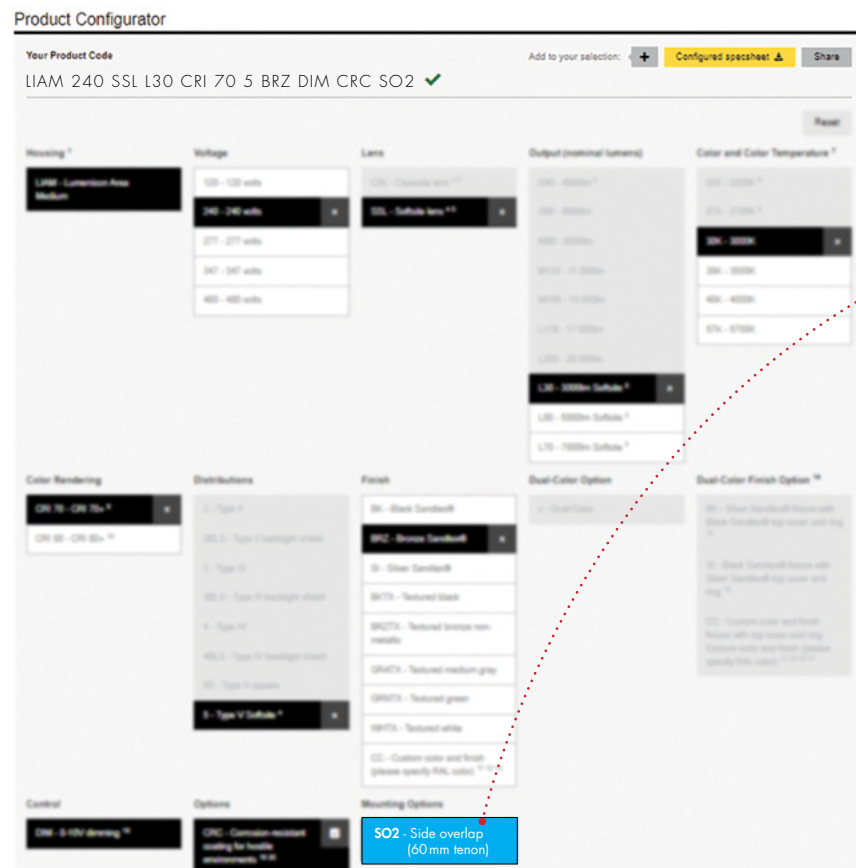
Product Configurator

Your Product Code

Add to your selection: + Configured specsheet Share

LIAM 240 SSL L30 CRI 70 5 BRZ DIM CRC SO2 ✔

Reset

Housing

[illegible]

Voltage

120 - 120 volts

240 - 240 volts

277 - 277 volts

347 - 347 volts

480 - 480 volts

Lens

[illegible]

SSL - Softlite lens

Output (nominal lumens)

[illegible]

L30 - 3000lm Softlite

L50 - 5000lm Softlite

L70 - 7000lm Softlite

Color and Color Temperature

22K - 2200K

27K - 2700K

30K - 3000K

35K - 3500K

40K - 4000K

57K - 5700K

Color Rendering

CRI 70 - CRI 70+

CRI 80 - CRI 80+

Distributions

2 - Type II

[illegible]

3 - Type III

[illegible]

4 - Type IV

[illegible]

5S - Type V square

5 - Type V Softlite

Finish

BK - Black Sandtex®

BRZ - Bronze Sandtex®

SI - Silver Sandtex®

BKTX - Textured black

BRZTX - Textured bronze non-metallic

GRATX - Textured medium gray

GRNTX - Textured green

WHTX - Textured white

CC - Custom color and finish (please specify RAL color)

Dual-Color Option

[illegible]

Dual-Color Finish Option

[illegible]

Control

DIM - 0-10V dimming

Options

CRC - Corrosion resistant coating for hostile environments

Mounting Options

SO2 - Side overlap (60 mm tenon)